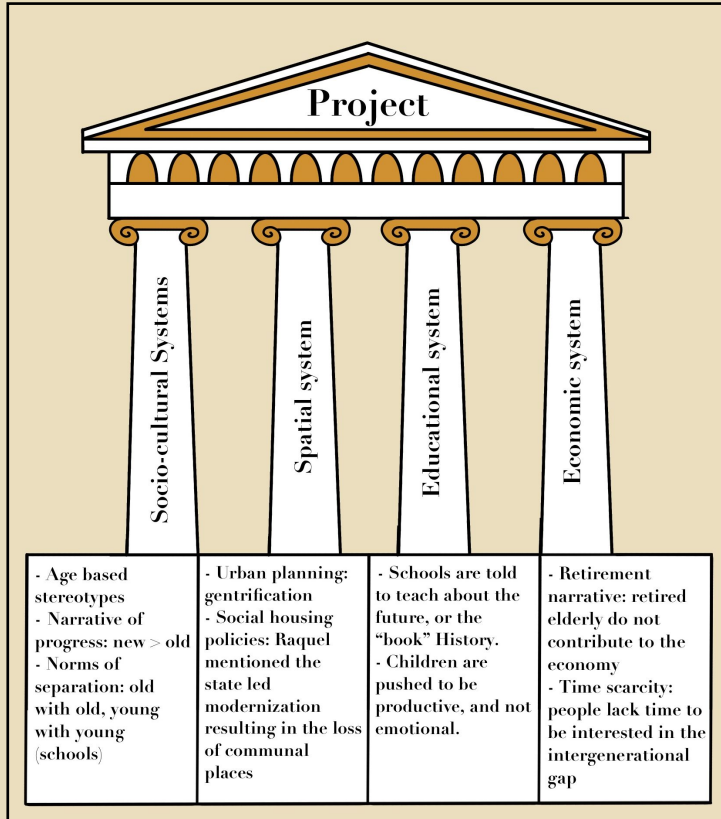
Project

Socio-cultural Systems

Spatial system

Educational system

Economic system

| - Age based stereotypes - Narrative of progress: new > old - Norms of separation: old with old, young with young (schools) | - Urban planning: gentrification - Social housing policies: Raquel mentioned the state led modernization resulting in the loss of communal places | - Schools are told to teach about the future, or the "book" History. - Children are pushed to be productive, and not emotional. | - Retirement narrative: retired elderly do not contribute to the economy - Time scarcity: people lack time to be interested in the intergenerational gap |
|---|---|---|---|